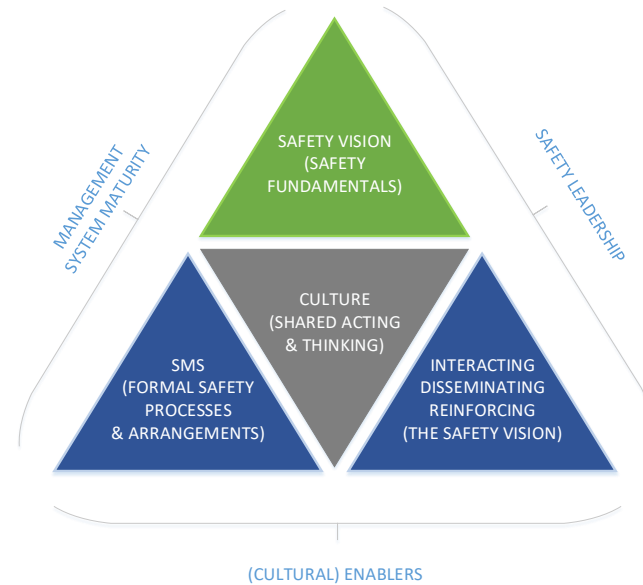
MANAGEMENT SYSTEM MATURITY

SAFETY VISION (SAFETY FUNDAMENTALS)

SAFETY LEADERSHIP

CULTURE (SHARED ACTING & THINKING)

SMS (FORMAL SAFETY PROCESSES & ARRANGEMENTS)

INTERACTING DISSEMINATING REINFORCING (THE SAFETY VISION)

(CULTURAL) ENABLERS